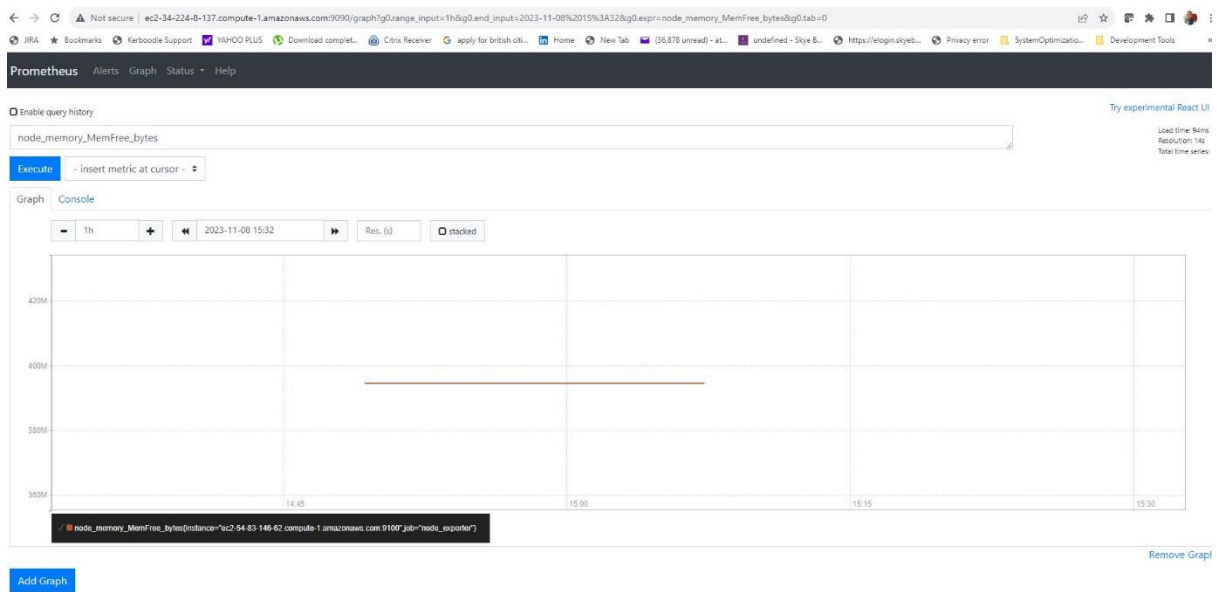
Not secure | ec2-34-224-8-137.compute-1.amazonaws.com:9090/graph?g0.range_input=1h&g0.end_input=2023-11-08%2015%3A32&g0.expr=node_memory_MemFree_bytes&g0.tab=0

JIRA Bookmarks Kerboodle Support YAHOO PLUS Download complet... Citrix Receiver apply for british citi... Home New Tab (36,878 unread) - at... undefined - Skye B... https://elogin.skyeb... Privacy error SystemOptimizatio... Development Tools

Prometheus Alerts Graph Status Help

Enable query history

Try experimental React UI

node_memory_MemFree_bytes

Load time: 94ms
Resolution: 14s
Total time series:

Execute - insert metric at cursor -

Graph Console

- 1h + 2023-11-08 15:32 Res. (s) stacked

420M
400M
380M
360M

14:45 15:00 15:15 15:30

node_memory_MemFree_bytes{instance="ec2-54-83-146-62.compute-1.amazonaws.com:9100",job="node_exporter"}

Remove Graph

Add Graph